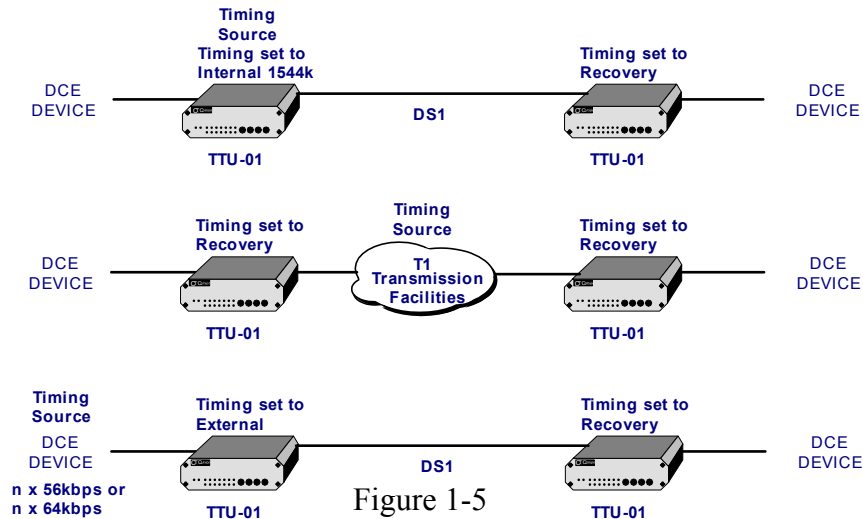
Timing Source
Timing set to Internal 1544k

Timing set to Recovery

DCE DEVICE

DS1

DCE DEVICE

TTU-01

TTU-01

Timing set to Recovery

Timing Source

Timing set to Recovery

DCE DEVICE

T1 Transmission Facilities

DCE DEVICE

TTU-01

TTU-01

Timing Source

Timing set to External

Timing set to Recovery

DCE DEVICE

DS1

DCE DEVICE

n x 56kbps or n x 64kbps

TTU-01

Figure 1-5

TTU-01